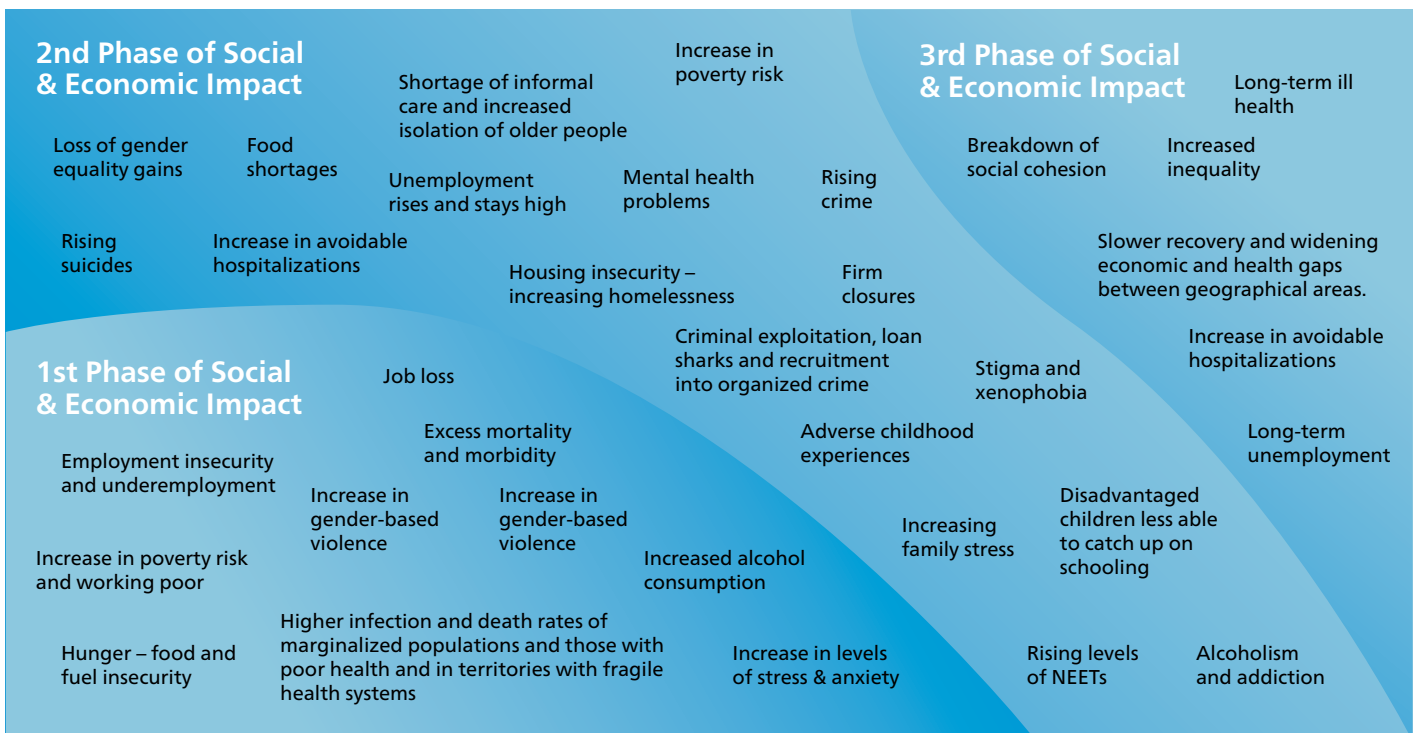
2nd Phase of Social & Economic Impact

Increase in poverty risk

Shortage of informal care and increased isolation of older people

3rd Phase of Social & Economic Impact

Long-term ill health

Loss of gender equality gains

Food shortages

Unemployment rises and stays high

Mental health problems

Rising crime

Breakdown of social cohesion

Increased inequality

Rising suicides

Increase in avoidable hospitalizations

Housing insecurity – increasing homelessness

Firm closures

Slower recovery and widening economic and health gaps between geographical areas.

Criminal exploitation, loan sharks and recruitment into organized crime

Increase in avoidable hospitalizations

1st Phase of Social & Economic Impact

Job loss

Stigma and xenophobia

Excess mortality and morbidity

Adverse childhood experiences

Long-term unemployment

Employment insecurity and underemployment

Increase in gender-based violence

Increase in gender-based violence

Increasing family stress

Disadvantaged children less able to catch up on schooling

Increase in poverty risk and working poor

Increased alcohol consumption

Higher infection and death rates of marginalized populations and those with poor health and in territories with fragile health systems

Hunger – food and fuel insecurity

Increase in levels of stress & anxiety

Rising levels of NEETs

Alcoholism and addiction